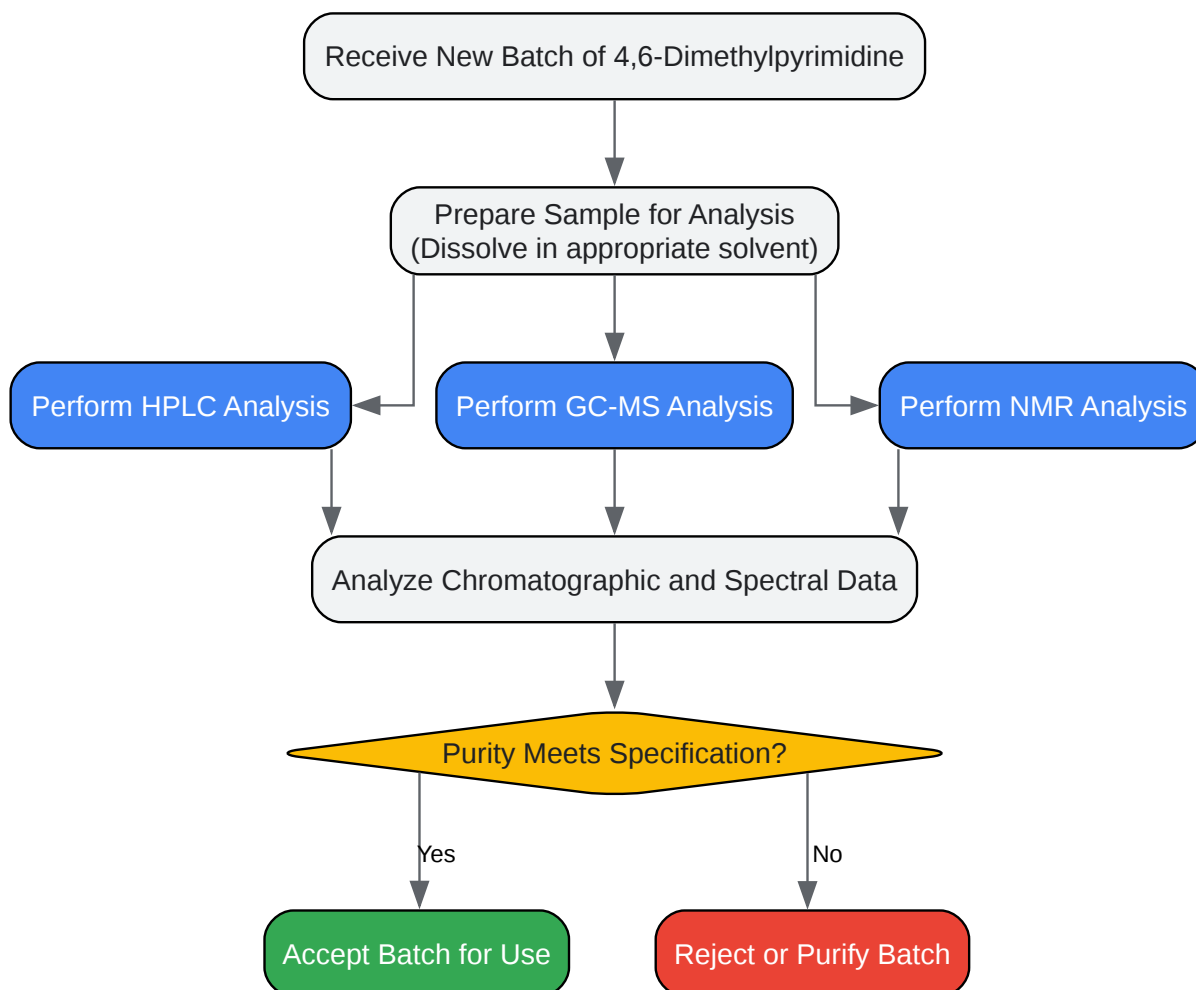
Receive New Batch of 4,6-Dimethylpyrimidine

Prepare Sample for Analysis
(Dissolve in appropriate solvent)

Perform HPLC Analysis

Perform GC-MS Analysis

Perform NMR Analysis

Analyze Chromatographic and Spectral Data

Purity Meets Specification?

Yes

No

Accept Batch for Use

Reject or Purify Batch